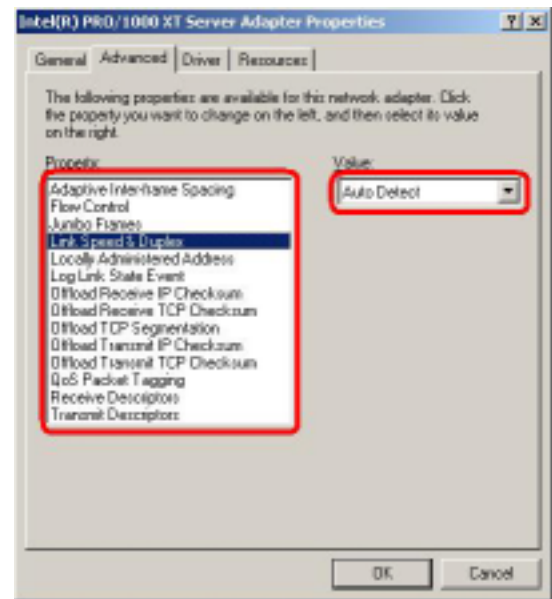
Intel(R) PRO/1000 XT Server Adapter Properties

? X

General | Advanced | Driver | Resources

The following properties are available for this network adapter. Click the property you want to change on the left, and then select its value on the right.

Property:

Adaptive Interframe Spacing
Flow Control
Jumbo Frames
Link Speed & Duplex
Locally Administered Address
Log Link State Event
Offload Receive IP Checksum
Offload Receive TCP Checksum
Offload TCP Segmentation
Offload Transmit IP Checksum
Offload Transmit TCP Checksum
QoS Packet Tagging
Receive Descriptors
Transmit Descriptors

Value:

Auto Detect

OK | Cancel